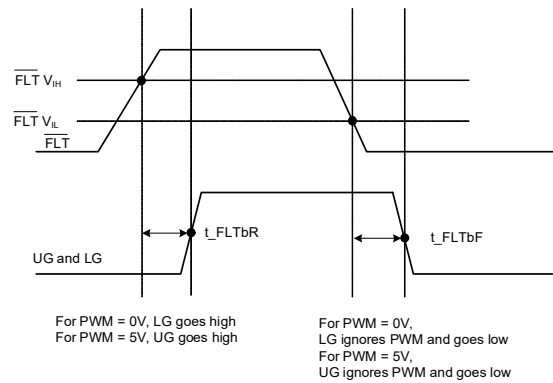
$\overline{FLT}$ $V_{IH}$

$\overline{FLT}$ $V_{IL}$

$\overline{FLT}$

t_FLTbR

t_FLTbF

UG and LG

For PWM = 0V, LG goes high
For PWM = 5V, UG goes high

For PWM = 0V,
LG ignores PWM and goes low
For PWM = 5V,
UG ignores PWM and goes low